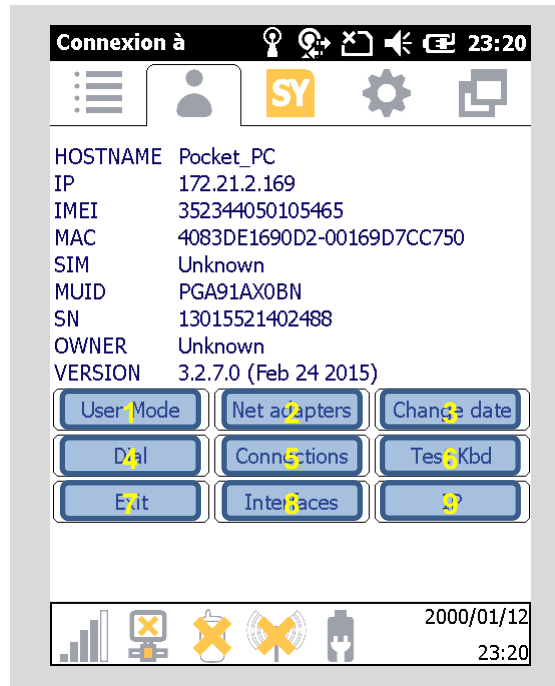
Connexion à 23:20

SY

| | |
|---|---|
| HOSTNAME | Pocket_PC |
| IP | 172.21.2.169 |
| IMEI | 352344050105465 |
| MAC | 4083DE1690D2-00169D7CC750 |
| SIM | Unknown |
| MUID | PGA91AX0BN |
| SN | 13015521402488 |
| OWNER | Unknown |
| VERSION | 3.2.7.0 (Feb 24 2015) |

User Mode 1
Net adapters 2
Change date 3
Dial 4
Connections 5
Test Kbd 6
Exit 7
Interfaces 8
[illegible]P 9

2000/01/12
23:20